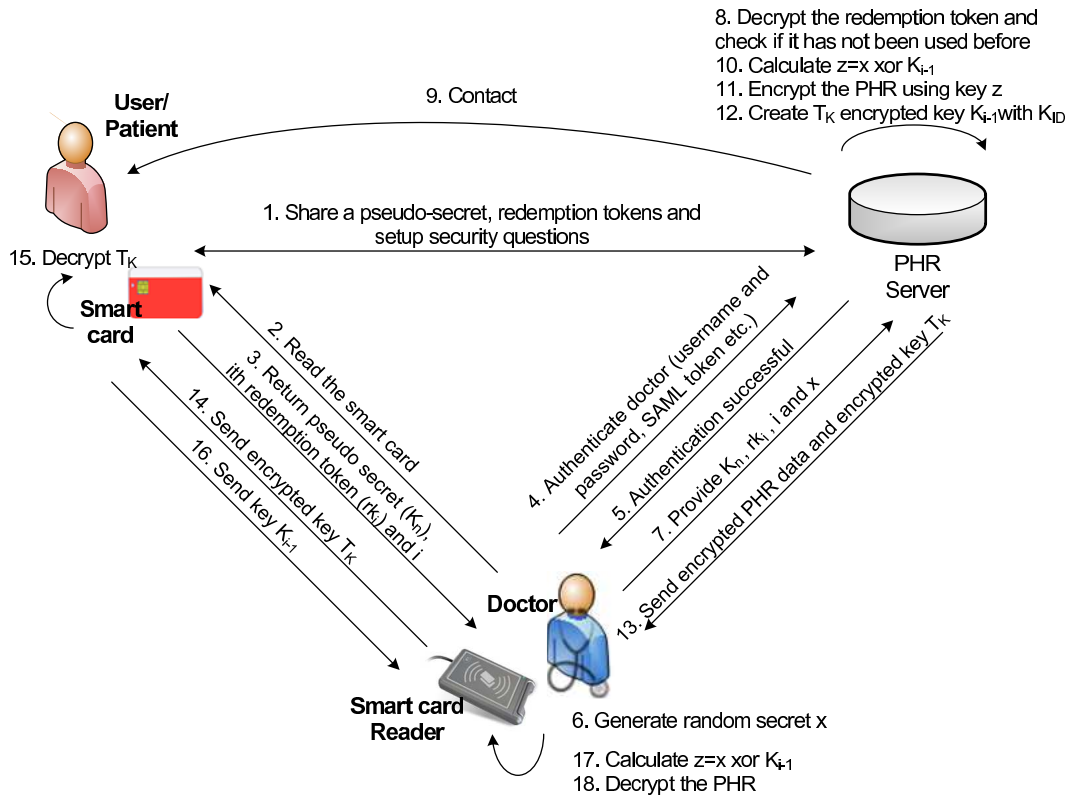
8. Decrypt the redemption token and check if it has not been used before
10. Calculate z=x xor $K_{i-1}$
11. Encrypt the PHR using key z
12. Create $T_K$ encrypted key $K_{i-1}$ with $K_{ID}$

User/ Patient

9. Contact

1. Share a pseudo-secret, redemption tokens and setup security questions

15. Decrypt $T_K$

Smart card

PHR Server

2. Read the smart card

3. Return pseudo secret ($K_n$), ith redemption token ($rk_i$) and i

14. Send encrypted key $T_K$

16. Send key $K_{i-1}$

4. Authenticate doctor (username and password, SAML token etc.)

5. Authentication successful

7. Provide $K_n$, $rk_i$, i and x

13. Send encrypted PHR data and encrypted key $T_K$

Doctor

Smart card Reader

6. Generate random secret x

17. Calculate z=x xor $K_{i-1}$
18. Decrypt the PHR